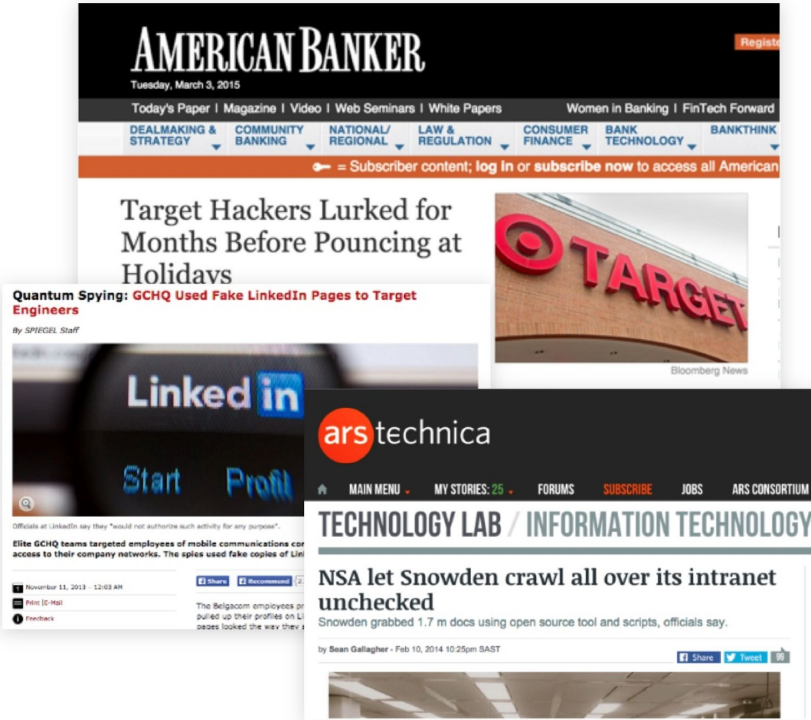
AMERICAN BANKER

Tuesday, March 3, 2015

Registe

Today's Paper | Magazine | Video | Web Seminars | White Papers

Women in Banking | FinTech Forward

DEALMAKING & STRATEGY

COMMUNITY BANKING

NATIONAL/ REGIONAL

LAW & REGULATION

CONSUMER FINANCE

BANK TECHNOLOGY

BANKTHINK

= Subscriber content; log in or subscribe now to access all American

Target Hackers Lurked for Months Before Pouncing at Holidays

TARGET

Bloomberg News

Quantum Spying: GCHQ Used Fake LinkedIn Pages to Target Engineers

By SPIEGEL Staff

Linked in

Start Profil

Officials at LinkedIn say they "would not authorize such activity for any purpose".

Elite GCHQ teams targeted employees of mobile communications cor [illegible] access to their company networks. The spies used fake copies of Lin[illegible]

November 11, 2013 – 12:03 AM

Print |E-Mail

Feedback

Share

Recommend

The Belgacom employees pr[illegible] pulled up their profiles on Li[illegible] pages looked the way they a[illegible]

ars technica

MAIN MENU

MY STORIES: 25

FORUMS

SUBSCRIBE

JOBS

ARS CONSORTIUM

TECHNOLOGY LAB / INFORMATION TECHNOLOGY

NSA let Snowden crawl all over its intranet unchecked

Snowden grabbed 1.7 m docs using open source tool and scripts, officials say.

by Sean Gallagher - Feb 10, 2014 10:25pm SAST

Share

Tweet

99